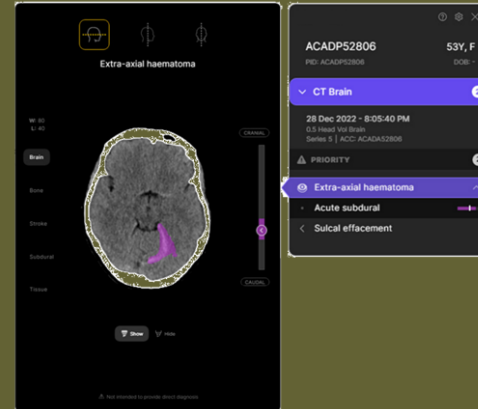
Extra-axial haematoma

W: 80
L: 40

Brain
Bone
Stroke
Subdural
Tissue

CRANIAL
CAUDAL

Show
Hide

Not intended to provide direct diagnosis

ACADP52806
53Y, F
PID: ACADP52806
DOB: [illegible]

CT Brain

28 Dec 2022 - 8:05:40 PM
0.5 Head Vol Brain
Series 5 | ACC: ACADA52806

PRIORITY

Extra-axial haematoma
Acute subdural
Sulcal effacement